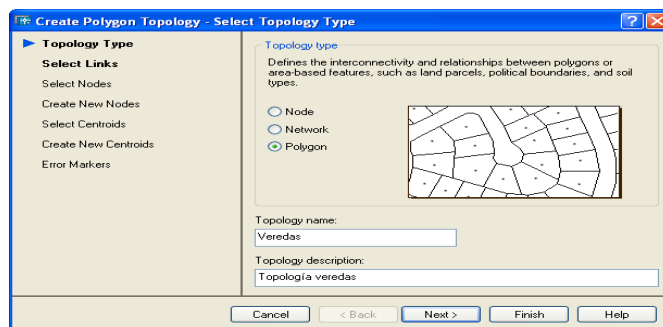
Create Polygon Topology - Select Topology Type

Topology Type
Select Links
Select Nodes
Create New Nodes
Select Centroids
Create New Centroids
Error Markers

Topology type
Defines the interconnectivity and relationships between polygons or area-based features, such as land parcels, political boundaries, and soil types.

Node
Network
Polygon

Topology name:
Veredas
Topology description:
Topología veredas

Cancel
< Back
Next >
Finish
Help